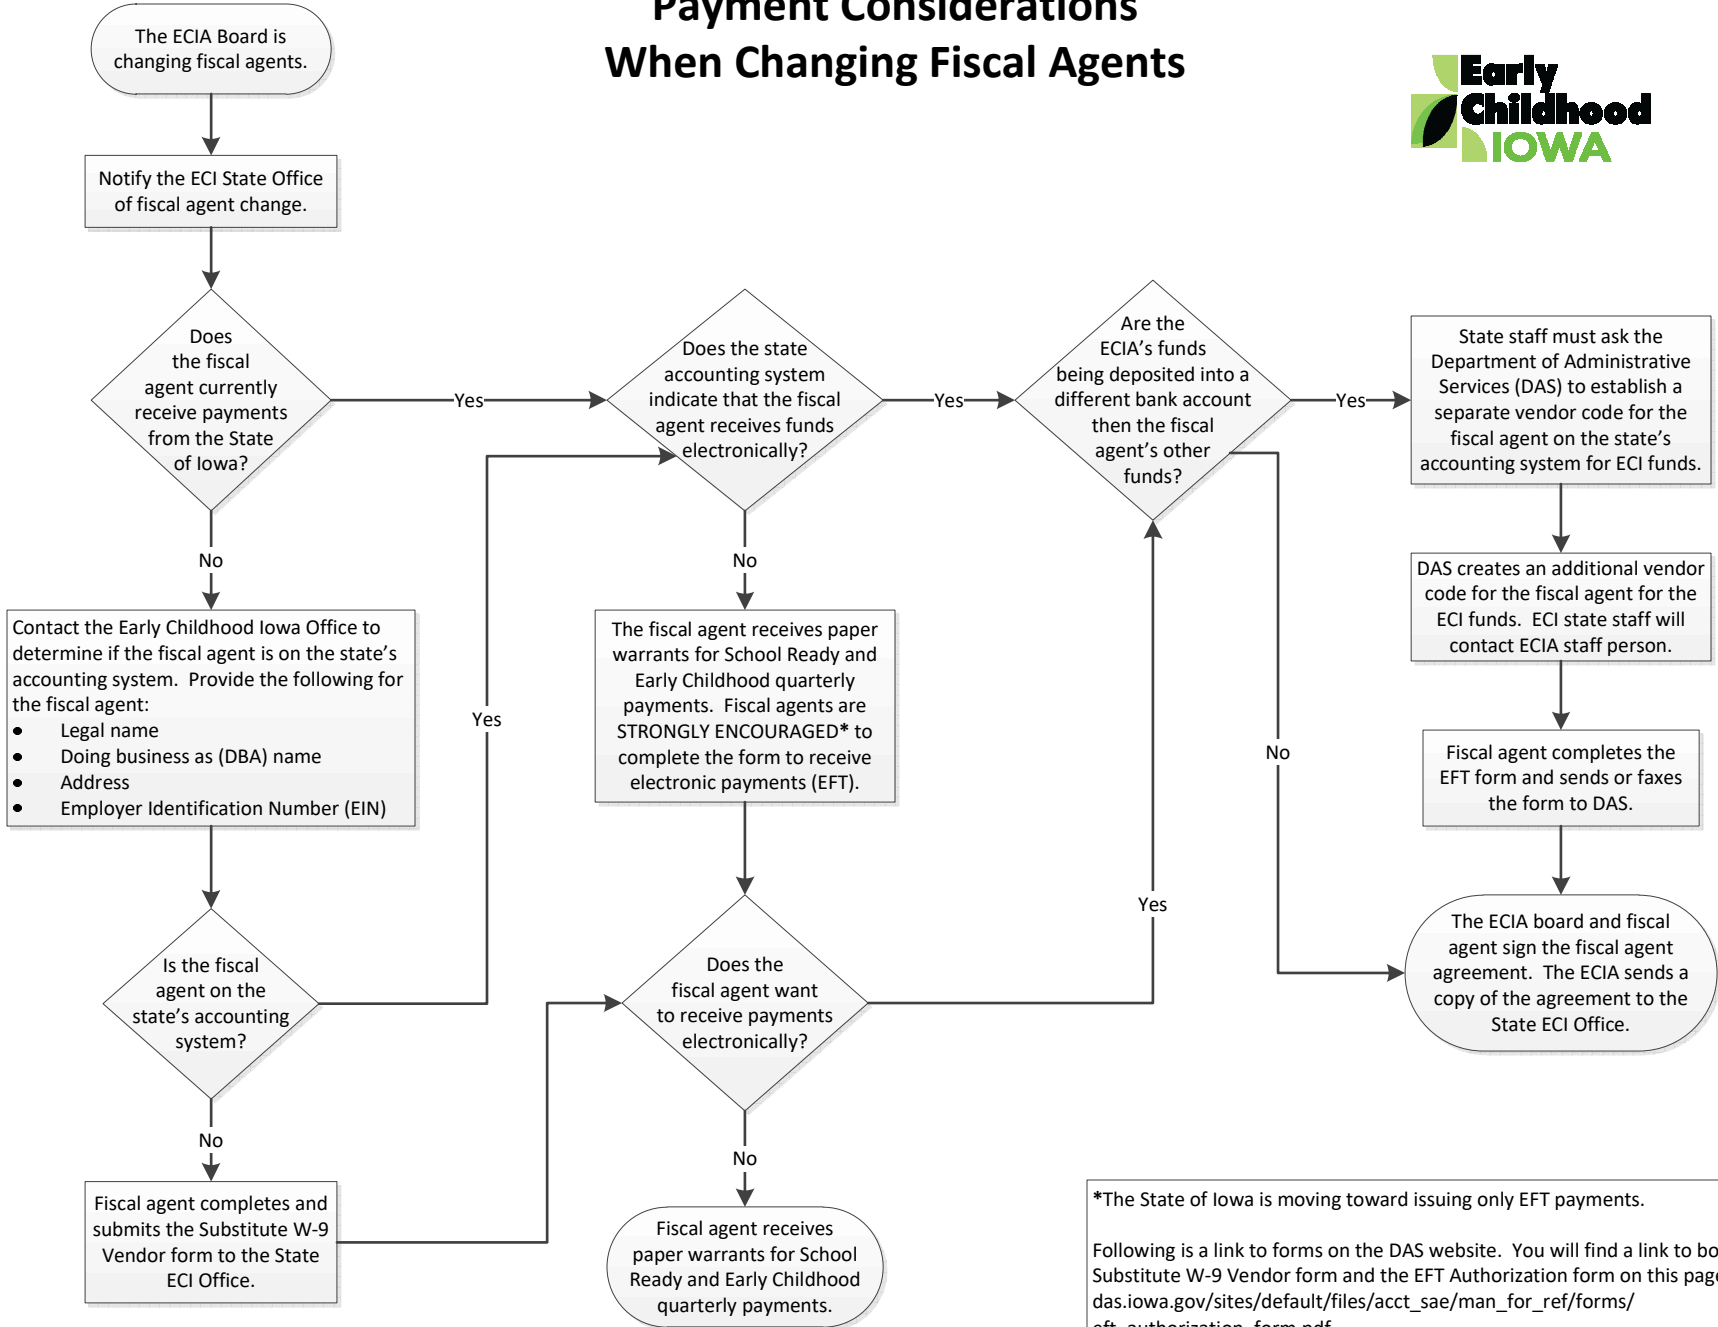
Payment Considerations
When Changing Fiscal Agents

Early Childhood IOWA

The ECIA Board is changing fiscal agents.

Notify the ECI State Office of fiscal agent change.

Does the fiscal agent currently receive payments from the State of Iowa?

Yes

Does the state accounting system indicate that the fiscal agent receives funds electronically?

Yes

Are the ECIA's funds being deposited into a different bank account then the fiscal agent's other funds?

Yes

State staff must ask the Department of Administrative Services (DAS) to establish a separate vendor code for the fiscal agent on the state's accounting system for ECI funds.

DAS creates an additional vendor code for the fiscal agent for the ECI funds. ECI state staff will contact ECIA staff person.

Fiscal agent completes the EFT form and sends or faxes the form to DAS.

The ECIA board and fiscal agent sign the fiscal agent agreement. The ECIA sends a copy of the agreement to the State ECI Office.

No

Contact the Early Childhood Iowa Office to determine if the fiscal agent is on the state's accounting system. Provide the following for the fiscal agent:
- Legal name
- Doing business as (DBA) name
- Address
- Employer Identification Number (EIN)

No

The fiscal agent receives paper warrants for School Ready and Early Childhood quarterly payments. Fiscal agents are STRONGLY ENCOURAGED* to complete the form to receive electronic payments (EFT).

Yes

No

Is the fiscal agent on the state's accounting system?

No

Fiscal agent completes and submits the Substitute W-9 Vendor form to the State ECI Office.

Does the fiscal agent want to receive payments electronically?

Yes

No

Fiscal agent receives paper warrants for School Ready and Early Childhood quarterly payments.

*The State of Iowa is moving toward issuing only EFT payments.

Following is a link to forms on the DAS website. You will find a link to bo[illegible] Substitute W-9 Vendor form and the EFT Authorization form on this pag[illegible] das.iowa.gov/sites/default/files/acct_sae/man_for_ref/forms/ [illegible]